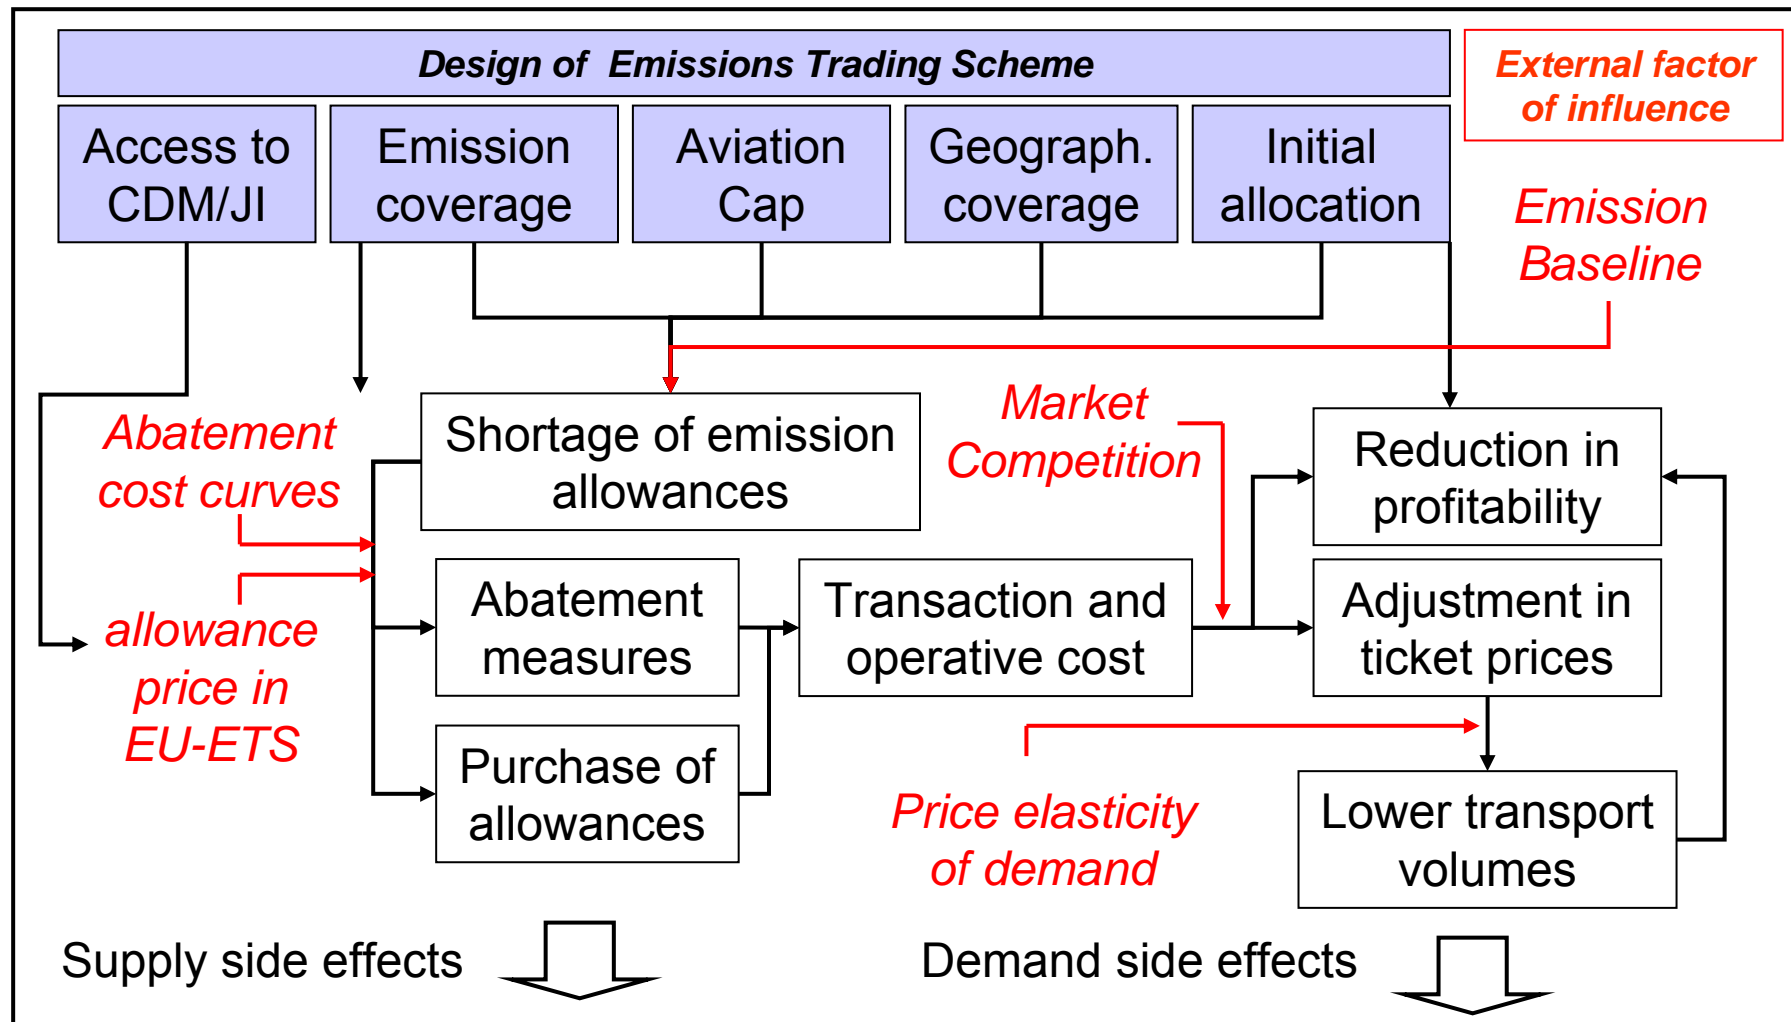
Design of Emissions Trading Scheme

External factor of influence

Access to CDM/JI

Emission coverage

Aviation Cap

Geograph. coverage

Initial allocation

Emission Baseline

Abatement cost curves

Shortage of emission allowances

Market Competition

Reduction in profitability

allowance price in EU-ETS

Abatement measures

Transaction and operative cost

Adjustment in ticket prices

Purchase of allowances

Price elasticity of demand

Lower transport volumes

Supply side effects

Demand side effects